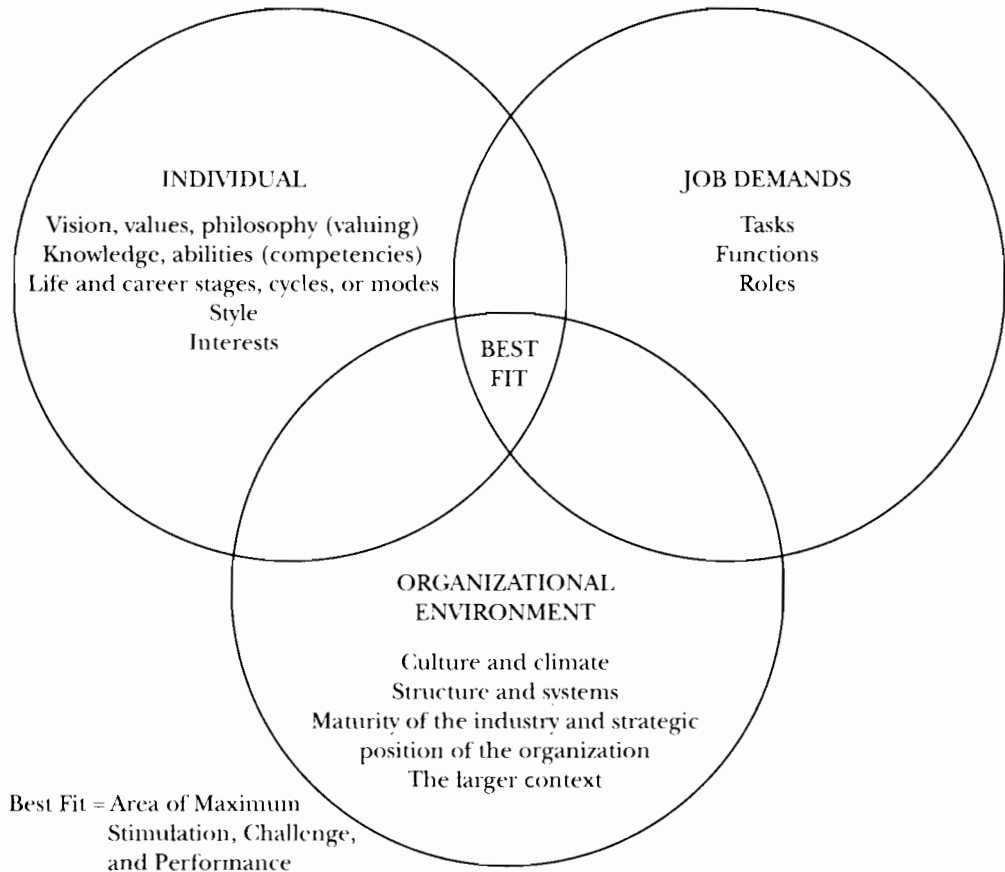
INDIVIDUAL

Vision, values, philosophy (valuing)
Knowledge, abilities (competencies)
Life and career stages, cycles, or modes
Style
Interests

JOB DEMANDS

Tasks
Functions
Roles

BEST FIT

ORGANIZATIONAL ENVIRONMENT

Culture and climate
Structure and systems
Maturity of the industry and strategic position of the organization
The larger context

Best Fit = Area of Maximum Stimulation, Challenge, and Performance